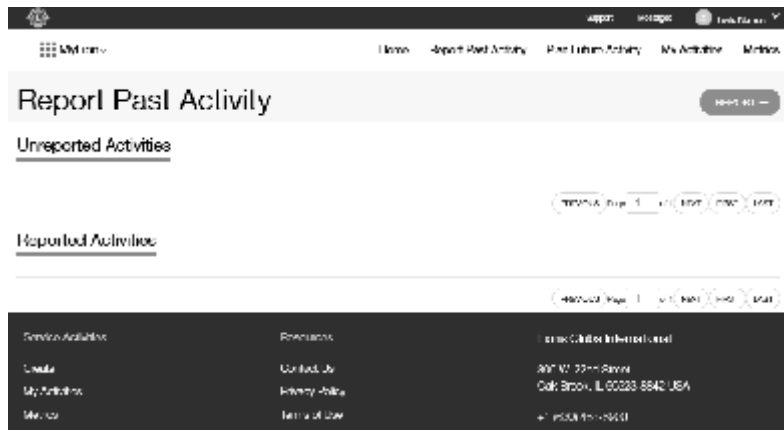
Support Messages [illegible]

MyLion

Home Report Past Activity Plan Future Activity My Activities Metrics

Report Past Activity

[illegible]

Unreported Activities

PREVIOUS Page 1 of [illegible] NEXT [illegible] LAST

Reported Activities

PREVIOUS Page 1 of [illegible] NEXT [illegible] LAST

Service Activities

Create

My Activities

Metrics

Resources

Contact Us

Privacy Policy

Terms of Use

Lions Clubs International

300 W. 22nd Street

Oak Brook, IL 60523-8842 USA

+1 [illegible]